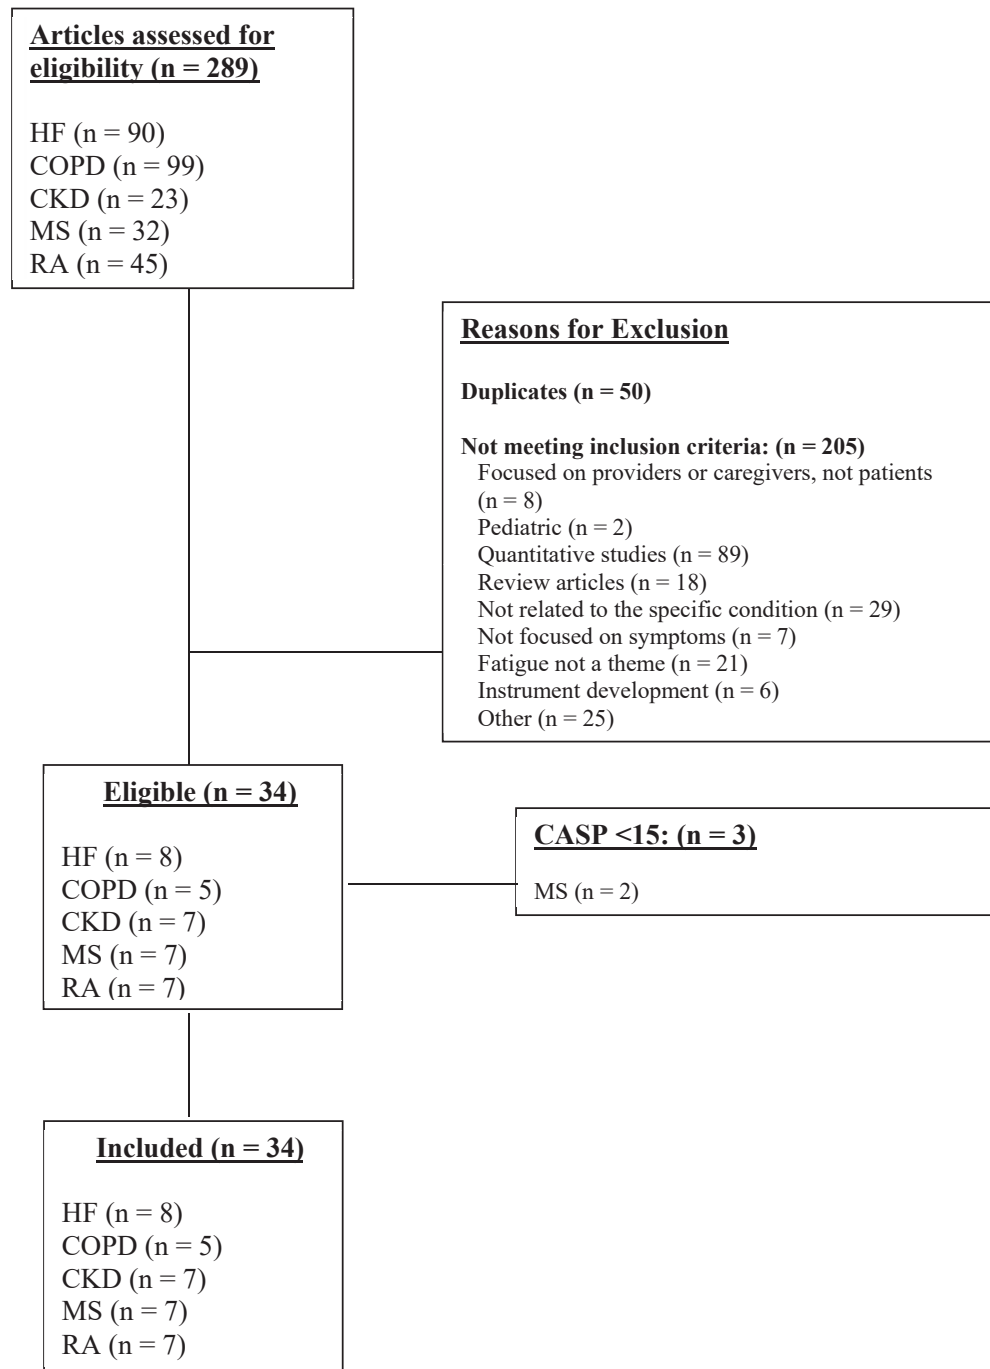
Articles assessed for eligibility (n = 289)

HF (n = 90)
COPD (n = 99)
CKD (n = 23)
MS (n = 32)
RA (n = 45)

Reasons for Exclusion

Duplicates (n = 50)

Not meeting inclusion criteria: (n = 205)
Focused on providers or caregivers, not patients (n = 8)
Pediatric (n = 2)
Quantitative studies (n = 89)
Review articles (n = 18)
Not related to the specific condition (n = 29)
Not focused on symptoms (n = 7)
Fatigue not a theme (n = 21)
Instrument development (n = 6)
Other (n = 25)

Eligible (n = 34)

HF (n = 8)
COPD (n = 5)
CKD (n = 7)
MS (n = 7)
RA (n = 7)

CASP <15: (n = 3)

MS (n = 2)

Included (n = 34)

HF (n = 8)
COPD (n = 5)
CKD (n = 7)
MS (n = 7)
RA (n = 7)